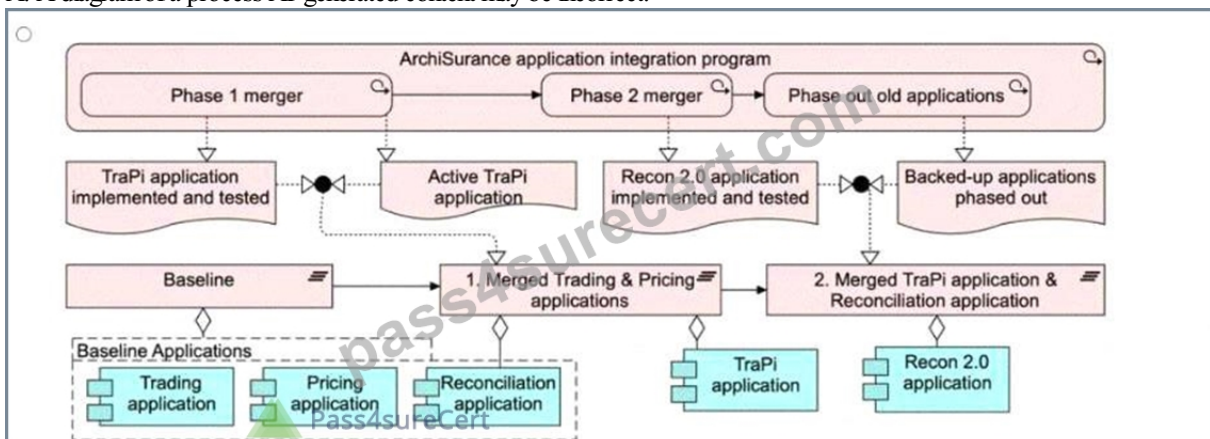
ArchiSurance application integration program

Phase 1 merger

Phase 2 merger

Phase out old applications

TraPi application implemented and tested

Active TraPi application

Recon 2.0 application implemented and tested

Backed-up applications phased out

Baseline

1. Merged Trading & Pricing applications

2. Merged TraPi application & Reconciliation application

Baseline Applications

Trading application

Pricing application

Reconciliation application

TraPi application

Recon 2.0 application

pass4surecert.com

Pass4sureCert